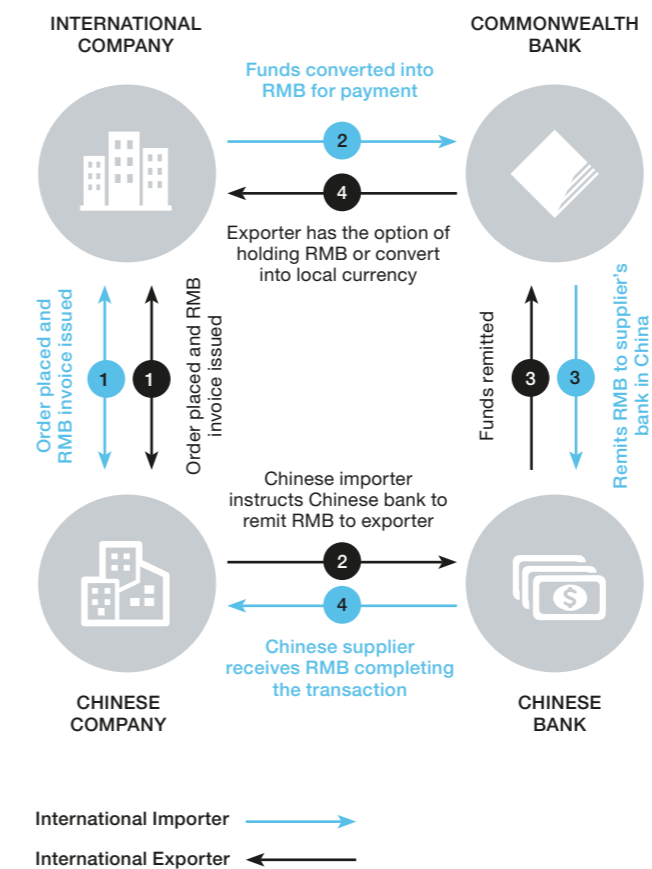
INTERNATIONAL COMPANY

COMMONWEALTH BANK

Funds converted into RMB for payment

2

4

Exporter has the option of holding RMB or convert into local currency

Order placed and RMB invoice issued

1

1

Order placed and RMB invoice issued

Funds remitted

3

3

Remits RMB to supplier's bank in China

Chinese importer instructs Chinese bank to remit RMB to exporter

2

4

Chinese supplier receives RMB completing the transaction

CHINESE COMPANY

CHINESE BANK

International Importer

International Exporter